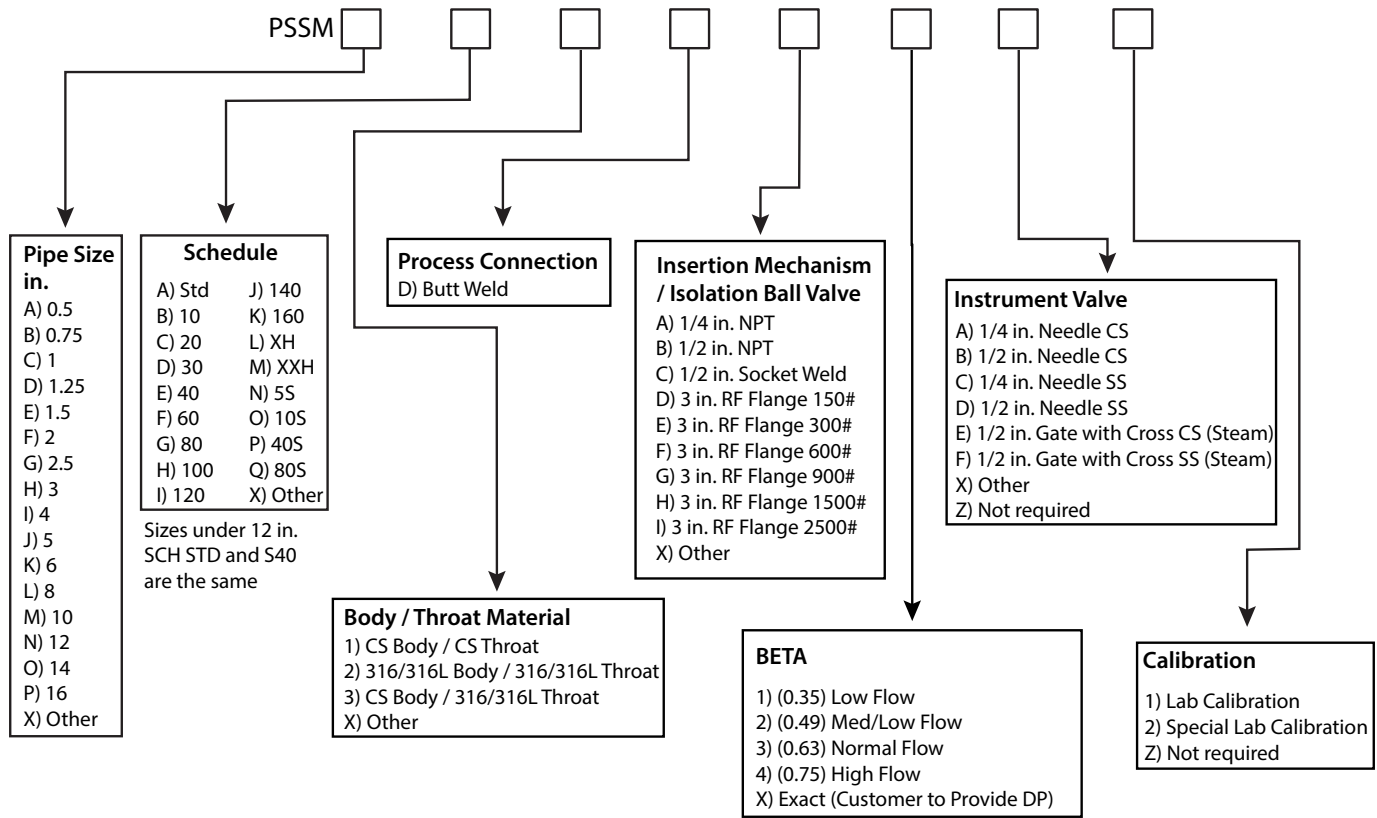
PSSM

Pipe Size
in.
A) 0.5
B) 0.75
C) 1
D) 1.25
E) 1.5
F) 2
G) 2.5
H) 3
I) 4
J) 5
K) 6
L) 8
M) 10
N) 12
O) 14
P) 16
X) Other

Schedule

| | |
|---|---|
| A) Std | J) 140 |
| B) 10 | K) 160 |
| C) 20 | L) XH |
| D) 30 | M) XXH |
| E) 40 | N) 5S |
| F) 60 | O) 10S |
| G) 80 | P) 40S |
| H) 100 | Q) 80S |
| I) 120 | X) Other |

Sizes under 12 in. SCH STD and S40 are the same

Body / Throat Material
1) CS Body / CS Throat
2) 316/316L Body / 316/316L Throat
3) CS Body / 316/316L Throat
X) Other

Process Connection
D) Butt Weld

Insertion Mechanism / Isolation Ball Valve
A) 1/4 in. NPT
B) 1/2 in. NPT
C) 1/2 in. Socket Weld
D) 3 in. RF Flange 150#
E) 3 in. RF Flange 300#
F) 3 in. RF Flange 600#
G) 3 in. RF Flange 900#
H) 3 in. RF Flange 1500#
I) 3 in. RF Flange 2500#
X) Other

BETA
1) (0.35) Low Flow
2) (0.49) Med/Low Flow
3) (0.63) Normal Flow
4) (0.75) High Flow
X) Exact (Customer to Provide DP)

Instrument Valve
A) 1/4 in. Needle CS
B) 1/2 in. Needle CS
C) 1/4 in. Needle SS
D) 1/2 in. Needle SS
E) 1/2 in. Gate with Cross CS (Steam)
F) 1/2 in. Gate with Cross SS (Steam)
X) Other
Z) Not required

Calibration
1) Lab Calibration
2) Special Lab Calibration
Z) Not required